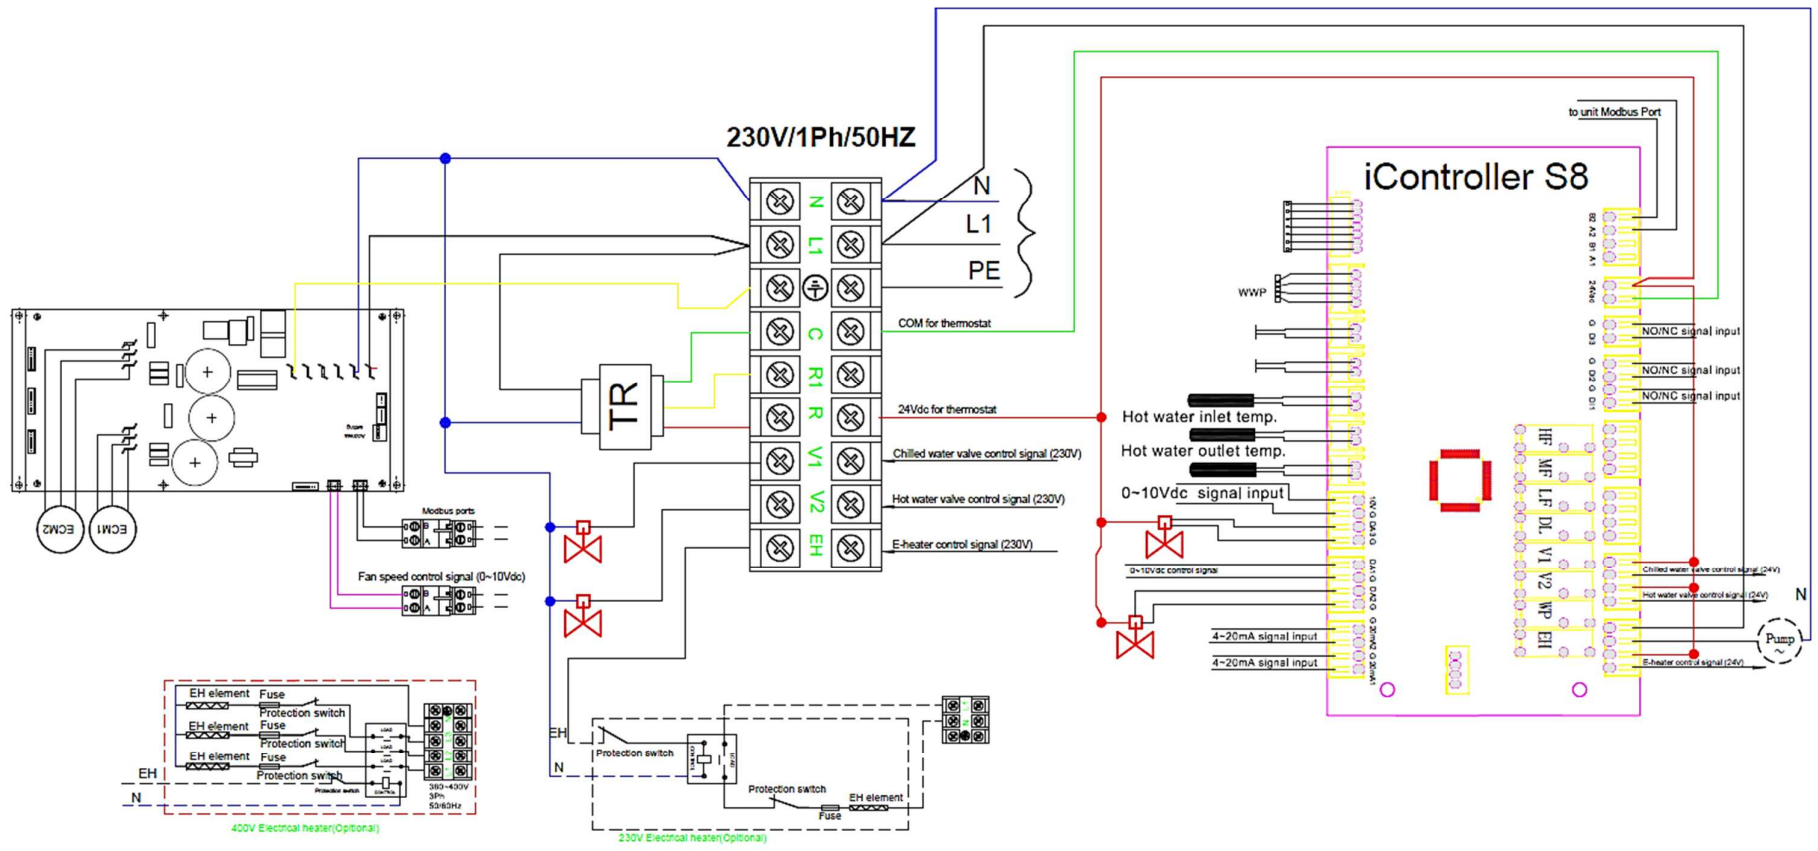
230V/1Ph/50HZ

N
L1
PE

N
L1
C
R1
R
V1
V2
EH

TR

COM for thermostat
24Vdc for thermostat
Chilled water valve control signal (230V)
Hot water valve control signal (230V)
E-heater control signal (230V)

ECM2
ECM1

Modbus ports
B
A
Fan speed control signal (0~10Vdc)

iController S8
to unit Modbus Port
B2 A2 B1 A1
24Vac
G DI3
G DI2 G DI1
NO/NC signal input
NO/NC signal input
NO/NC signal input
WWP
Hot water inlet temp.
Hot water outlet temp.
0~10Vdc signal input
0~10Vdc control signal
4~20mA signal input
4~20mA signal input
HF
MF
LF
DL
V1
V2
WP
EH
Chilled water valve control signal (24V)
Hot water valve control signal (24V)
E-heater control signal (24V)
N
Pump

EH element
Fuse
Protection switch
EH element
Fuse
Protection switch
EH element
Fuse
Protection switch
EH
N
Protection switch
380~400V
3Ph
50/60Hz
400V Electrical heater(Optional)

EH
N
Protection switch
Protection switch
EH element
Fuse
230V Electrical heater(Optional)